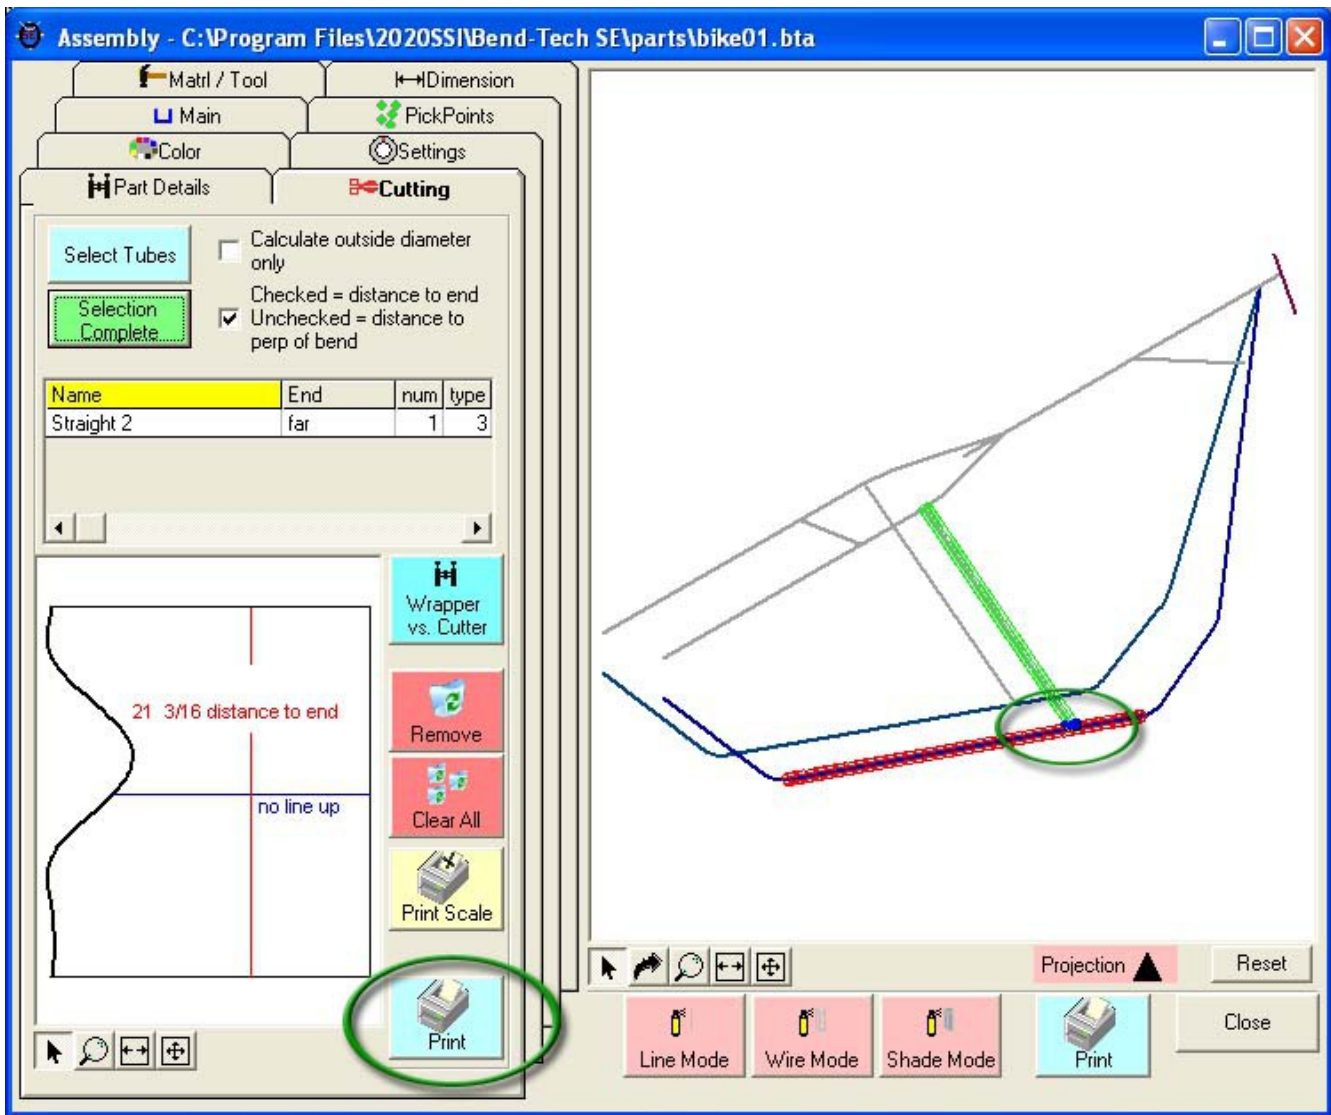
Assembly - C:\Program Files\2020SSI\Bend-Tech SE\parts\bike01.bta

Matrl / Tool
Dimension
Main
PickPoints
Color
Settings
Part Details
Cutting

Select Tubes
Calculate outside diameter only
Selection Complete
Checked = distance to end
Unchecked = distance to perp of bend

| Name | End | num | type |
|---|---|---|---|
| Straight 2 | far | 1 | 3 |

21 3/16 distance to end
no line up

Wrapper vs. Cutter
Remove
Clear All
Print Scale
Print

Projection
Reset
Line Mode
Wire Mode
Shade Mode
Print
Close